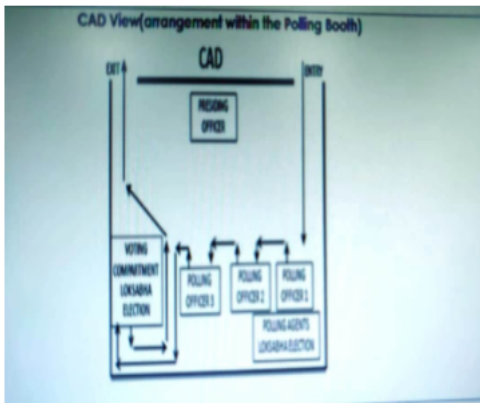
CAD View(arrangement within the Polling Booth)

CAD

EXIT

ENTRY

PRESIDING OFFICER

VOTING COMPARTMENT LOKSABHA ELECTION

POLLING OFFICER 3

POLLING OFFICER 2

POLLING OFFICER 1

POLLING AGENTS LOKSABHA ELECTION